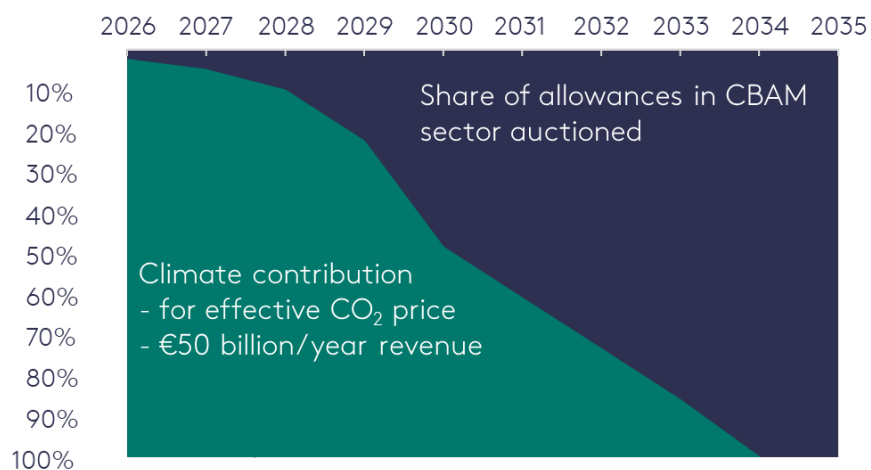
2026 2027 2028 2029 2030 2031 2032 2033 2034 2035

10%
20%
30%
40%
50%
60%
70%
80%
90%
100%

Share of allowances in CBAM sector auctioned

Climate contribution
- for effective $CO_2$ price
- €50 billion/year revenue